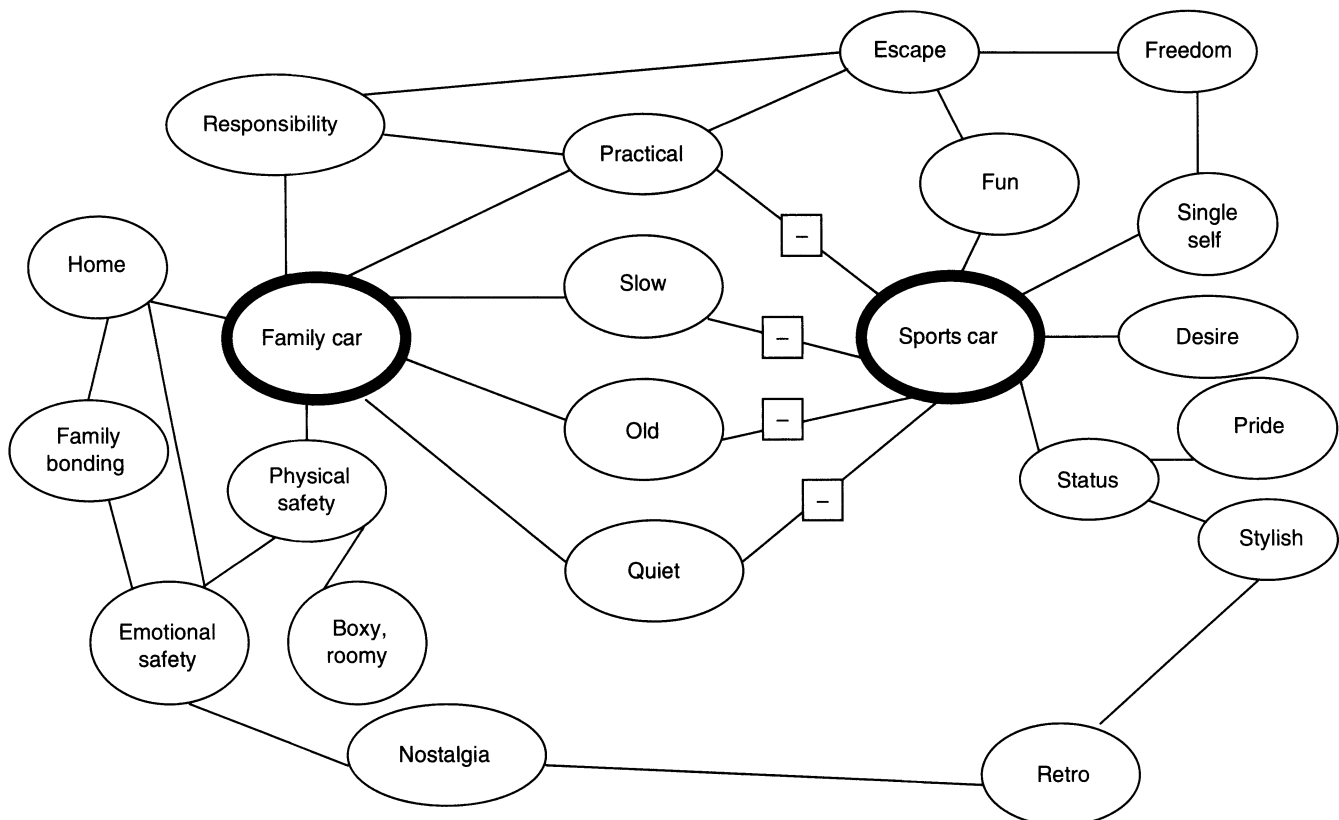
Escape

Freedom

Responsibility

Practical

Fun

Single self

Home

Family car

Slow

Sports car

Desire

Old

Pride

Family bonding

Physical safety

Status

Stylish

Quiet

Emotional safety

Boxy, roomy

Nostalgia

Retro

–

–

–

–